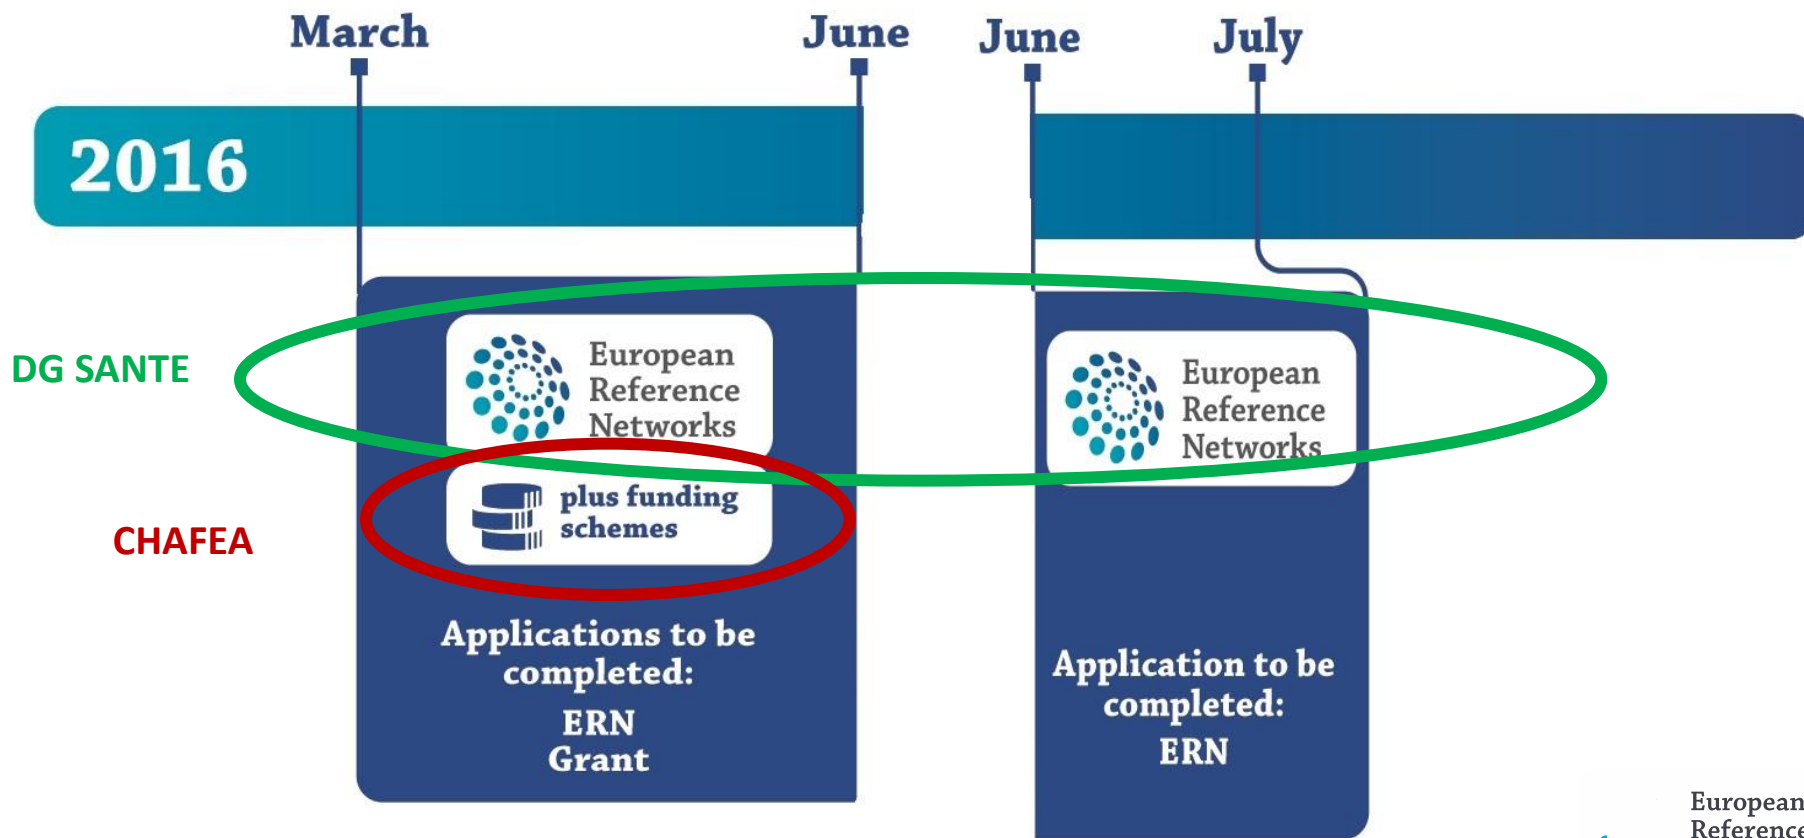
March

June

June

July

2016

DG SANTE

CHAFEA

European Reference Networks

plus funding schemes

Applications to be completed:
ERN
Grant

European Reference Networks

Application to be completed:
ERN

European
Reference